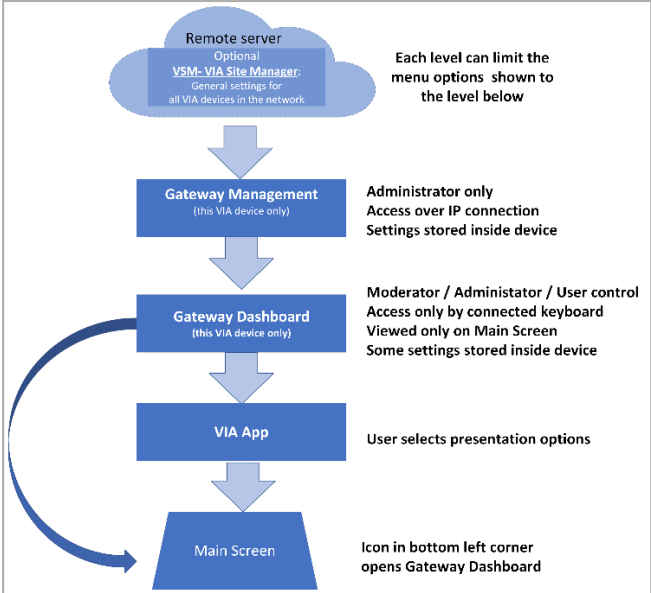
Remote server
Optional
VSM- VIA Site Manager:
General settings for all VIA devices in the network

Each level can limit the menu options shown to the level below

Gateway Management
(this VIA device only)

Administrator only
Access over IP connection
Settings stored inside device

Gateway Dashboard
(this VIA device only)

Moderator / Administator / User control
Access only by connected keyboard
Viewed only on Main Screen
Some settings stored inside device

VIA App

User selects presentation options

Main Screen

Icon in bottom left corner opens Gateway Dashboard